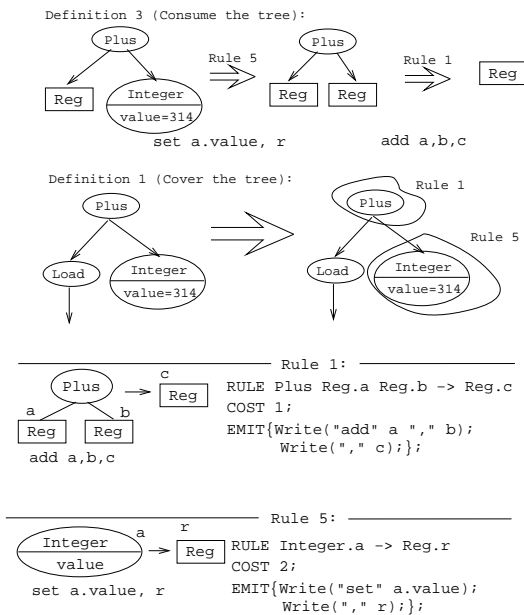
Definition 3 (Consume the tree):

Plus

Reg

Integer

value=314

Rule 5

Plus

Reg

Reg

Rule 1

Reg

set a.value, r

add a,b,c

Definition 1 (Cover the tree):

Plus

Load

Integer

value=314

Rule 1

Plus

Rule 5

Load

Integer

value=314

Rule 1:

Plus

c

Reg

a

b

Reg

Reg

add a,b,c

RULE Plus Reg.a Reg.b -> Reg.c
COST 1;
EMIT{Write("add" a "," b);
Write("," c);};

Rule 5:

Integer

value

a

r

Reg

set a.value, r

RULE Integer.a -> Reg.r
COST 2;
EMIT{Write("set" a.value);
Write("," r);};